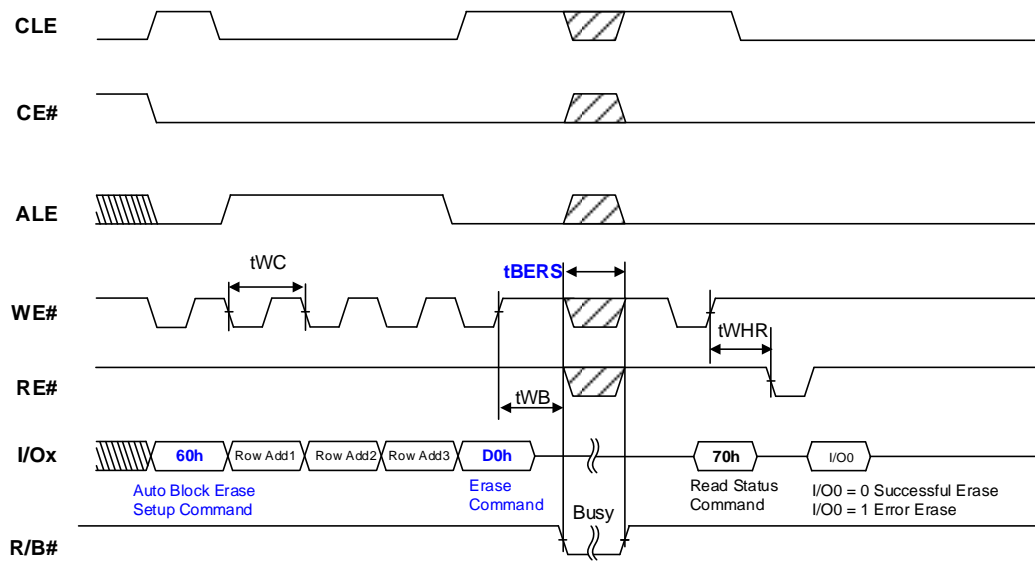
CLE

CE#

ALE

tWC

tBERS

WE#

tWHR

RE#

tWB

I/Ox

60h

Row Add1

Row Add2

Row Add3

D0h

70h

I/O0

Auto Block Erase Setup Command

Erase Command

Busy

Read Status Command

I/O0 = 0 Successful Erase
I/O0 = 1 Error Erase

R/B#